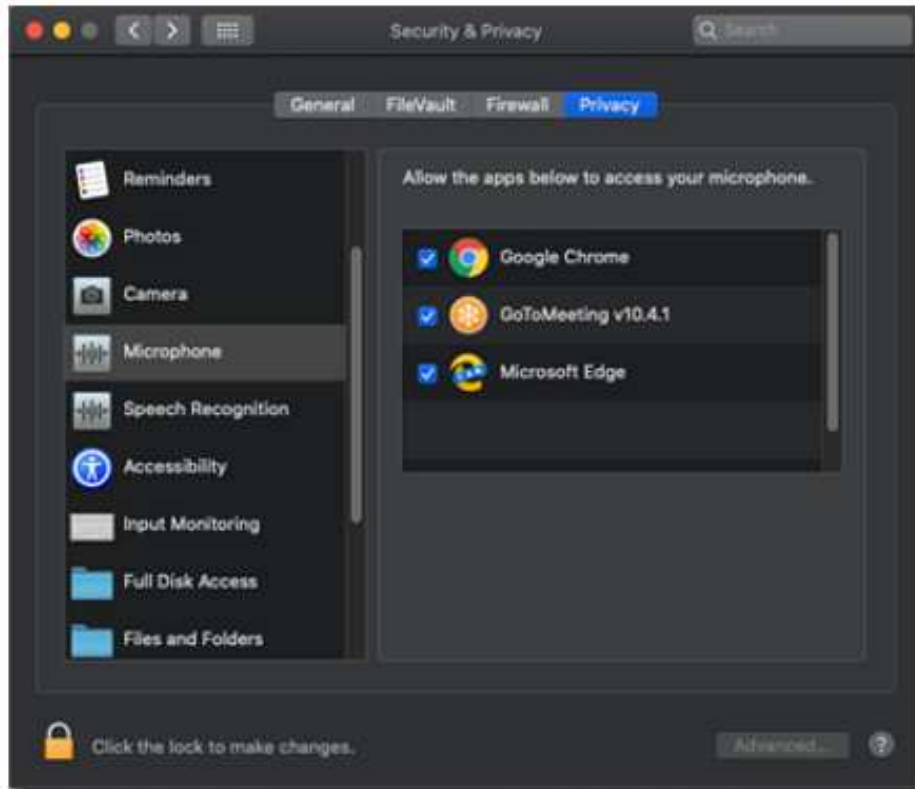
Security & Privacy

Search

General FileVault Firewall Privacy

Reminders
Photos
Camera
Microphone
Speech Recognition
Accessibility
Input Monitoring
Full Disk Access
Files and Folders

Allow the apps below to access your microphone.

Google Chrome
GoToMeeting v10.4.1
Microsoft Edge

Click the lock to make changes.

Advanced...

?